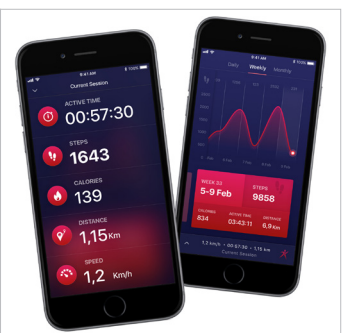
9:41 AM
100%
Current Session
ACTIVE TIME
00:57:30
STEPS
1643
CALORIES
139
DISTANCE
1,15 Km
SPEED
1,2 Km/h

9:41 AM
100%
Daily
Weekly
Monthly
WEEK 32
5-9 Feb
STEPS
9858
CALORIES
834
ACTIVE TIME
03:43:11
DISTANCE
6,9 km
1,2 km/h • 00:57:30 • 1,15 km
Current Session